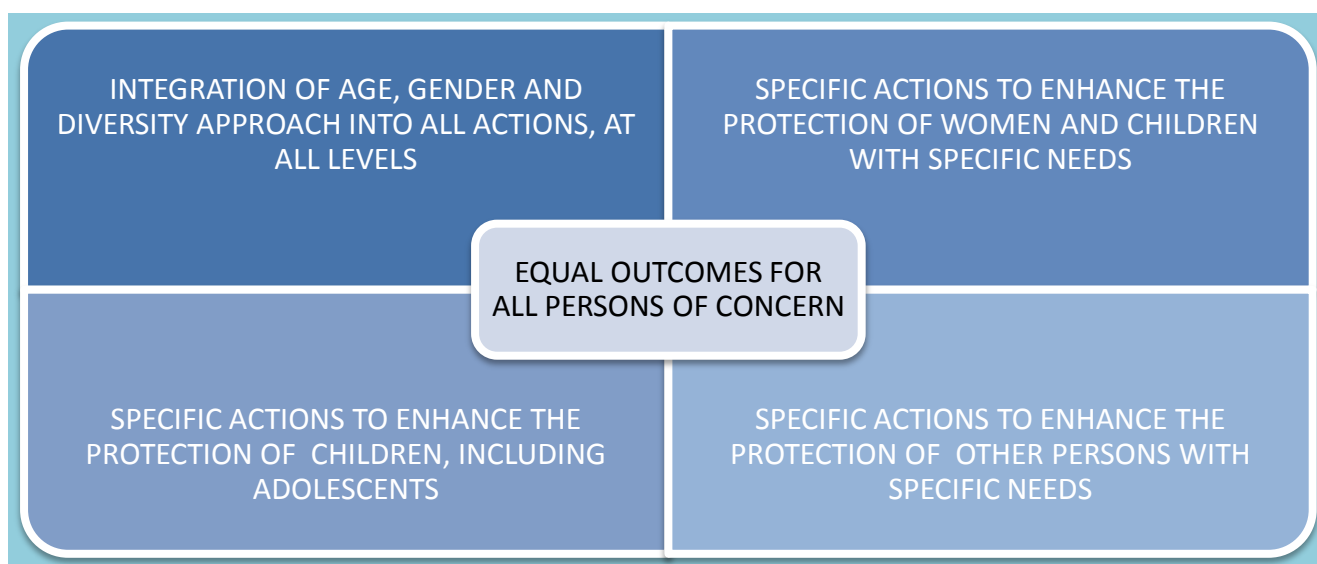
INTEGRATION OF AGE, GENDER AND DIVERSITY APPROACH INTO ALL ACTIONS, AT ALL LEVELS

SPECIFIC ACTIONS TO ENHANCE THE PROTECTION OF WOMEN AND CHILDREN WITH SPECIFIC NEEDS

EQUAL OUTCOMES FOR ALL PERSONS OF CONCERN

SPECIFIC ACTIONS TO ENHANCE THE PROTECTION OF CHILDREN, INCLUDING ADOLESCENTS

SPECIFIC ACTIONS TO ENHANCE THE PROTECTION OF OTHER PERSONS WITH SPECIFIC NEEDS